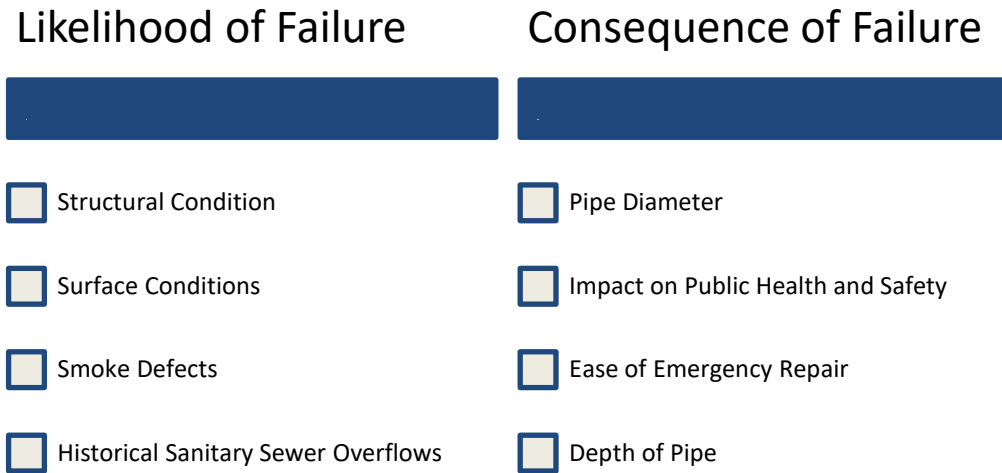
Likelihood of Failure

Structural Condition

Surface Conditions

Smoke Defects

Historical Sanitary Sewer Overflows

Consequence of Failure

Pipe Diameter

Impact on Public Health and Safety

Ease of Emergency Repair

Depth of Pipe